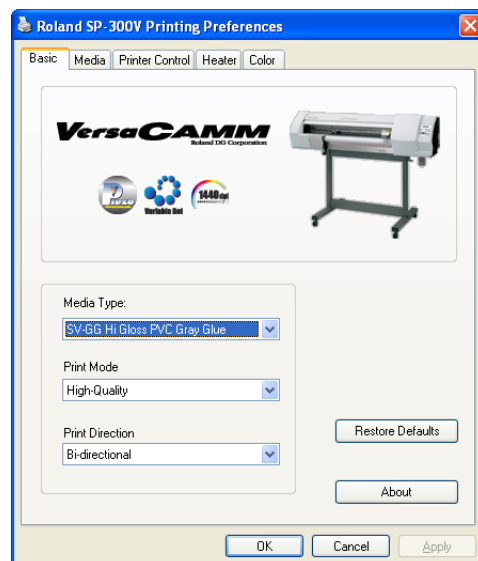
Roland SP-300V Printing Preferences

Basic | Media | Printer Control | Heater | Color

VersaCAMM
Roland DG Corporation

Piezo
Variable Dot
1440dpi

Media Type:
SV-GG Hi Gloss PVC Gray Glue

Print Mode
High-Quality

Print Direction
Bi-directional

Restore Defaults

About

OK
Cancel
Apply